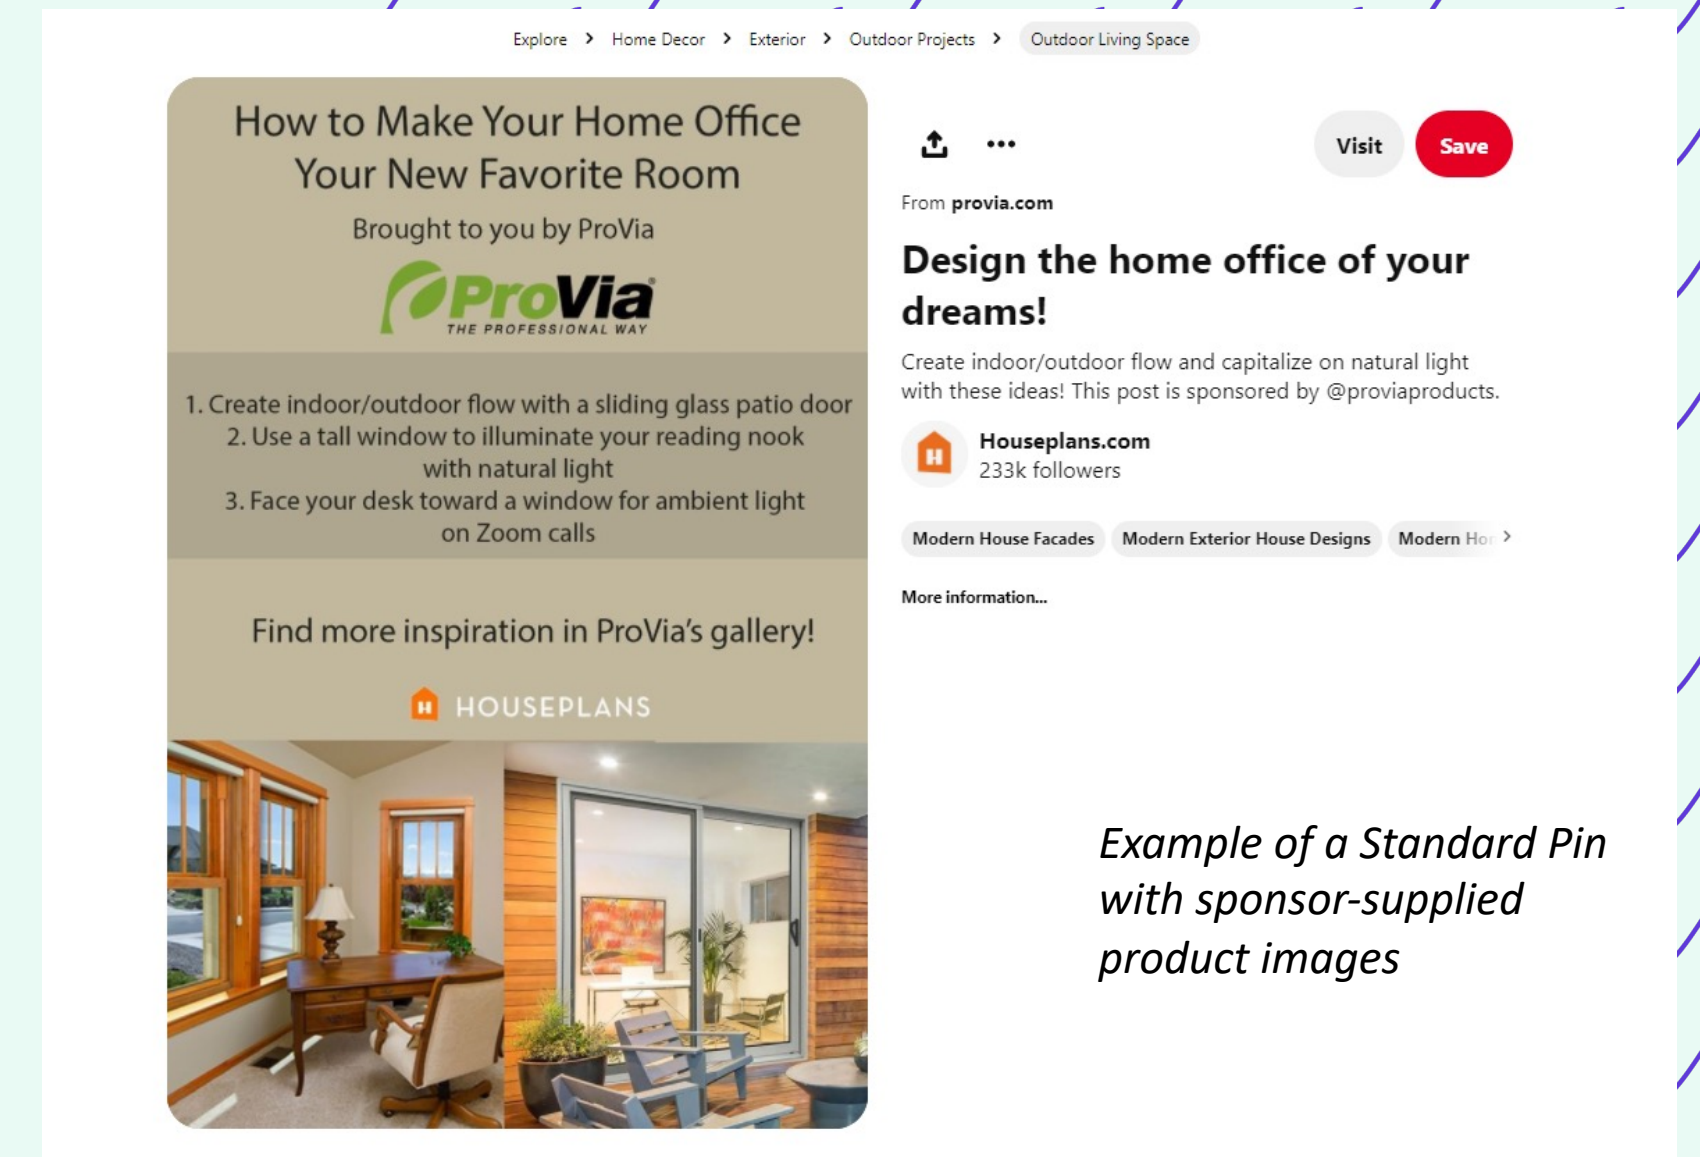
Explore > Home Decor > Exterior > Outdoor Projects > Outdoor Living Space

How to Make Your Home Office Your New Favorite Room

Brought to you by ProVia

ProVia
THE PROFESSIONAL WAY

1. Create indoor/outdoor flow with a sliding glass patio door
2. Use a tall window to illuminate your reading nook with natural light
3. Face your desk toward a window for ambient light on Zoom calls

Find more inspiration in ProVia's gallery!

H HOUSEPLANS

Visit Save

From provia.com

Design the home office of your dreams!

Create indoor/outdoor flow and capitalize on natural light with these ideas! This post is sponsored by @proviaproducts.

H Houseplans.com
233k followers

Modern House Facades | Modern Exterior House Designs | Modern Ho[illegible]

More information...

Example of a Standard Pin with sponsor-supplied product images